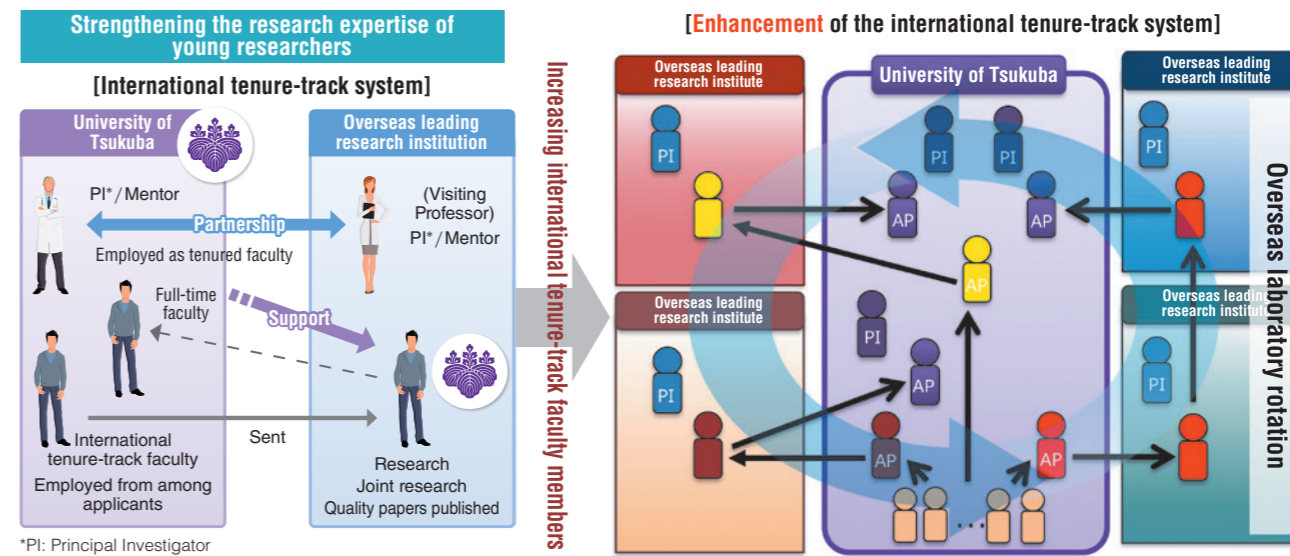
Strengthening the research expertise of young researchers

[International tenure-track system]

University of Tsukuba

Overseas leading research institution

PI*/Mentor

Partnership

(Visiting Professor)
PI*/Mentor

Employed as tenured faculty

Full-time faculty

Support

Sent

International tenure-track faculty

Employed from among applicants

Research
Joint research
Quality papers published

*PI: Principal Investigator

Increasing international tenure-track faculty members

[Enhancement of the international tenure-track system]

Overseas leading research institute

University of Tsukuba

Overseas leading research institute

PI

PI

PI

PI

AP

AP

AP

Overseas leading research institute

Overseas leading research institute

PI

PI

PI

AP

AP

AP

Overseas laboratory rotation